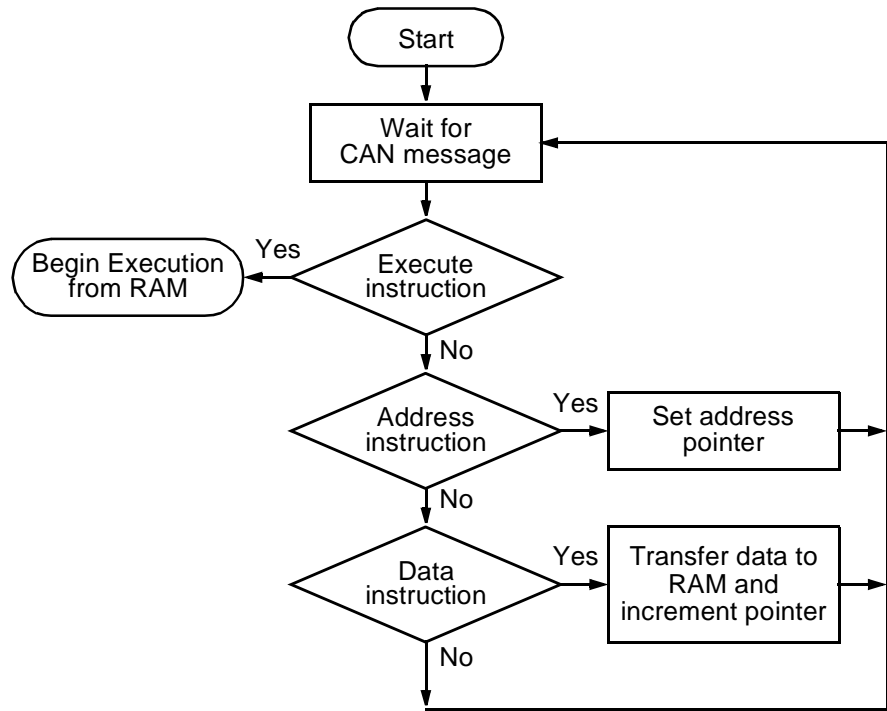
Start

Wait for CAN message

Execute instruction

Yes

Begin Execution from RAM

No

Address instruction

Yes

Set address pointer

No

Data instruction

Yes

Transfer data to RAM and increment pointer

No